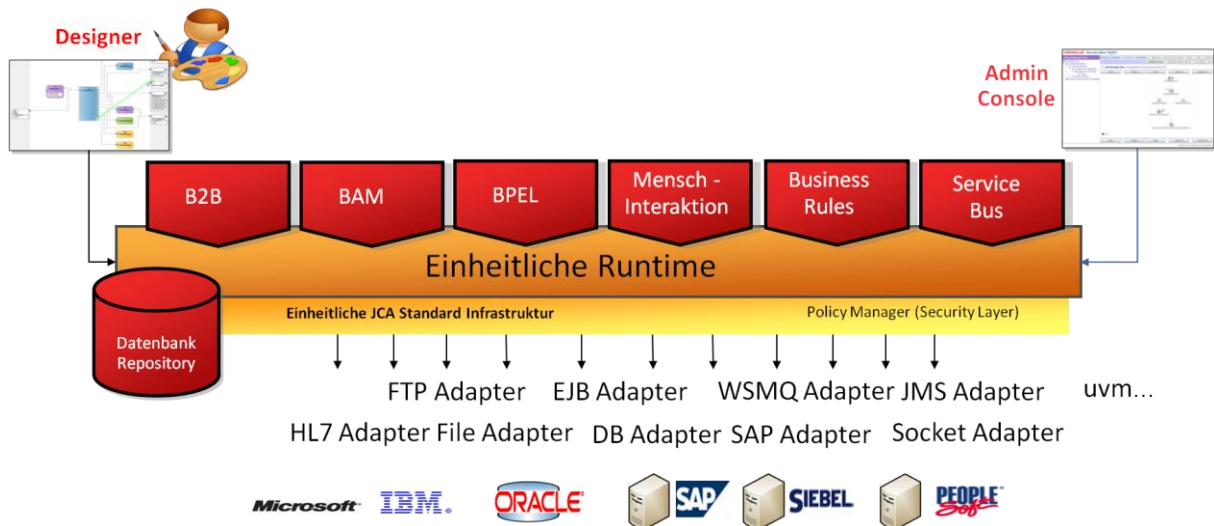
Designer

Admin Console

B2B

BAM

BPEL

Mensch - Interaktion

Business Rules

Service Bus

Einheitliche Runtime

Einheitliche JCA Standard Infrastruktur

Policy Manager (Security Layer)

Datenbank Repository

FTP Adapter EJB Adapter WSMQ Adapter JMS Adapter uvm…

HL7 Adapter File Adapter DB Adapter SAP Adapter Socket Adapter

Microsoft IBM. ORACLE SAP SIEBEL PEOPLE Soft